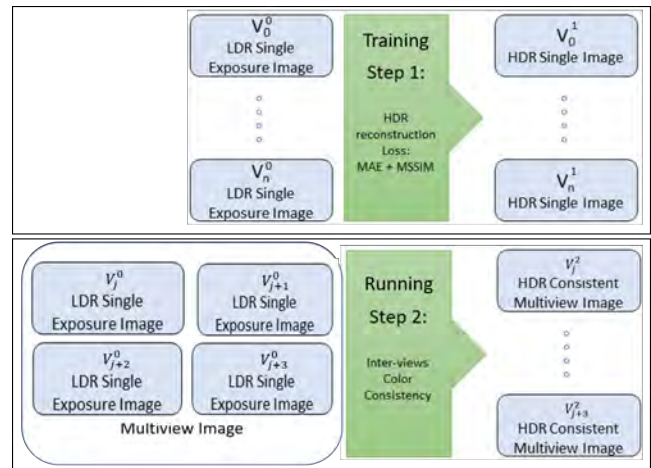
$V_0^0$
LDR Single Exposure Image

$V_n^0$
LDR Single Exposure Image

Training
Step 1:

HDR reconstruction Loss:
MAE + MSSIM

$V_0^1$
HDR Single Image

$V_n^1$
HDR Single Image

$V_j^0$
LDR Single Exposure Image

$V_{j+1}^0$
LDR Single Exposure Image

$V_{j+2}^0$
LDR Single Exposure Image

$V_{j+3}^0$
LDR Single Exposure Image

Multiview Image

Running
Step 2:

Inter-views Color Consistency

$V_j^2$
HDR Consistent Multiview Image

$V_{j+3}^2$
HDR Consistent Multiview Image